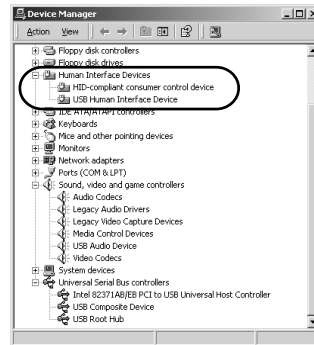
Device Manager

Action View

Floppy disk controllers
Floppy disk drives
Human Interface Devices
HID-compliant consumer control device
USB Human Interface Device
IDE ATA/ATAPI controllers
Keyboards
Mice and other pointing devices
Monitors
Network adapters
Ports (COM & LPT)
Sound, video and game controllers
Audio Codecs
Legacy Audio Drivers
Legacy Video Capture Devices
Media Control Devices
USB Audio Device
Video Codecs
System devices
Universal Serial Bus controllers
Intel 82371AB/EB PCI to USB Universal Host Controller
USB Composite Device
USB Root Hub